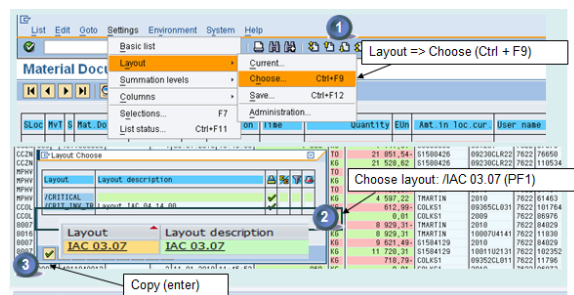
List Edit Goto Settings Environment System Help

Basic list
Layout
Summation levels
Columns
Selections... F7
List status... Ctrl+F11

Current...
Choose... Ctrl+F9
Save... Ctrl+F12
Administration...

1
Layout => Choose (Ctrl + F9)

Material Docu

SLoc MvT S Mat.Do
on Time Quantity EUn Amt.in loc.cur. User name

Layout Choose
Layout Layout description
/CRITICAL
/CRIT_INV_TR Layout IAC 04.14.00

Choose layout: /IAC 03.07 (PF1)

2

| Layout | Layout description |
|---|---|
| IAC 03.07 | IAC 03.07 |

3

Copy (enter)

TO 21 051,54- 51580426 09230CLR22 7622 76650
TO 21 528,62 51580426 09230CLR22 7622 110534
TO 4 597,22 TMARTIN 2010 7622 61463
KG 612,99- COLKS1 09365CL031 7622 101764
KG 0,01 COLKS1 2009 7622 86976
TO 8 929,31- TMARTIN 2010 7622 84029
KG 8 929,31 TMARTIN 1000704141 7622 11830
KG 9 621,49- 51584129 2010 7622 84029
TO 11 720,31 51584129 10011U2131 7622 102352
KG 718,79- COLKS1 09352CL011 7622 11796